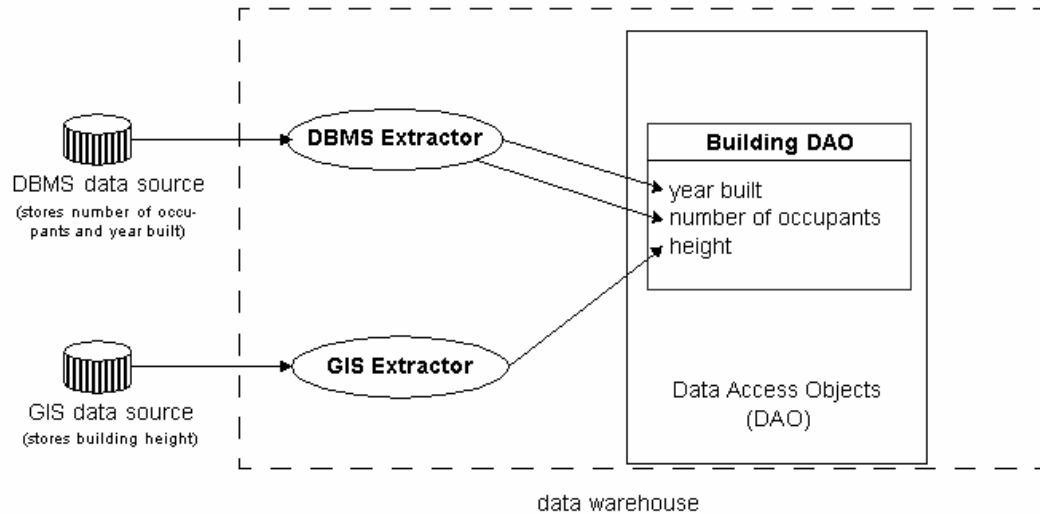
DBMS data source
(stores number of occupants and year built)

GIS data source
(stores building height)

DBMS Extractor

GIS Extractor

Building DAO

year built
number of occupants
height

Data Access Objects
(DAO)

data warehouse